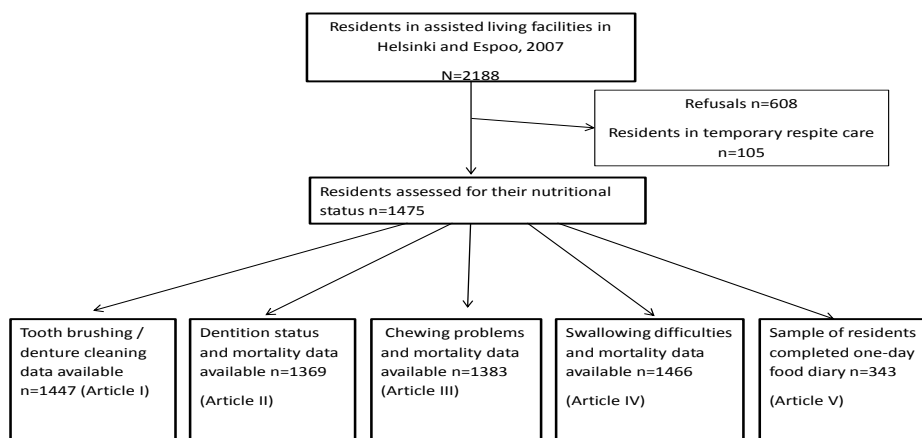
Residents in assisted living facilities in Helsinki and Espoo, 2007

N=2188

Refusals n=608

Residents in temporary respite care n=105

Residents assessed for their nutritional status n=1475

Tooth brushing / denture cleaning data available n=1447 (Article I)

Dentition status and mortality data available n=1369

(Article II)

Chewing problems and mortality data available n=1383 (Article III)

Swallowing difficulties and mortality data available n=1466

(Article IV)

Sample of residents completed one-day food diary n=343

(Article V)